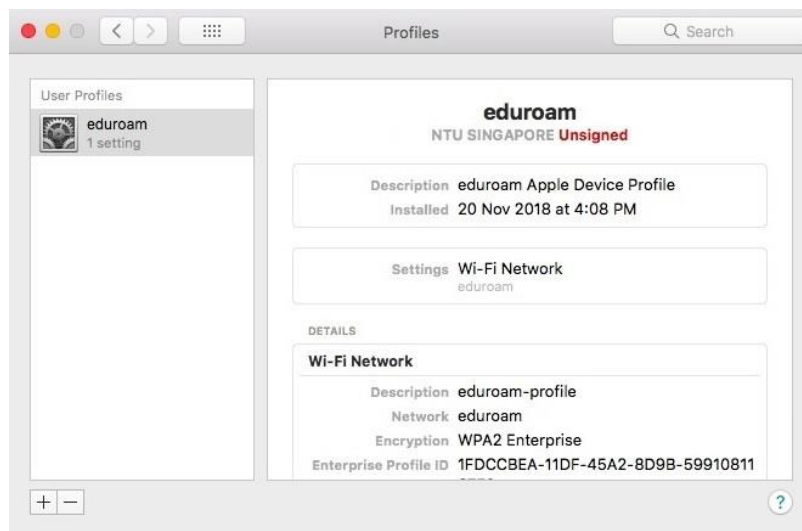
Profiles

Search

User Profiles

eduroam
1 setting

eduroam
NTU SINGAPORE Unsigned

Description eduroam Apple Device Profile
Installed 20 Nov 2018 at 4:08 PM

Settings Wi-Fi Network
eduroam

DETAILS

Wi-Fi Network

Description eduroam-profile
Network eduroam
Encryption WPA2 Enterprise
Enterprise Profile ID 1FDCCBEA-11DF-45A2-8D9B-59910811 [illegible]

+ −

?